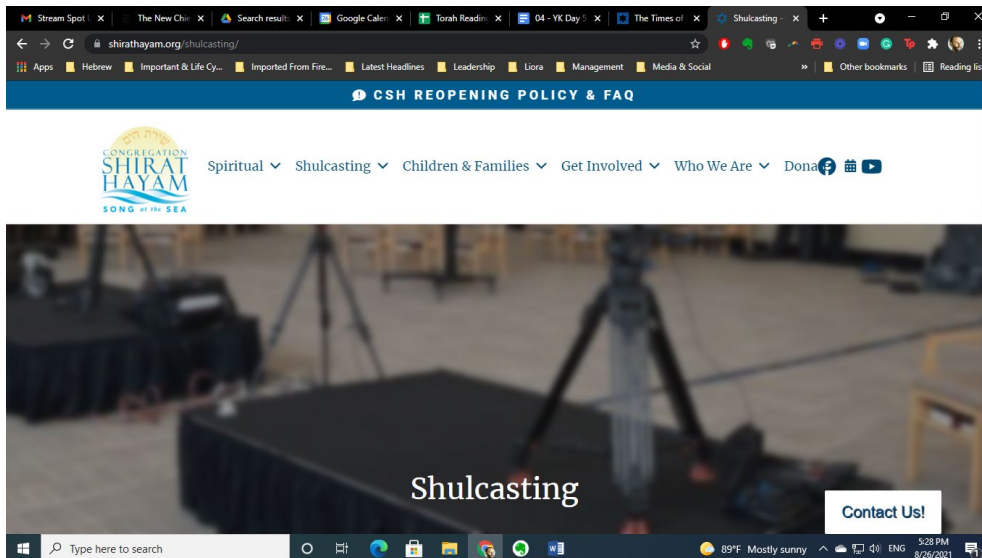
Stream Spot | ×
The New Chic ×
Search result ×
Google Calen ×
Torah Readin ×
04 - YK Day 5 ×
The Times of ×
Shulcasting - ×
+

shirathayam.org/shulcasting/

Apps
Hebrew
Important & Life Cy...
Imported From Fire...
Latest Headlines
Leadership
Liora
Management
Media & Social
»
Other bookmarks
Reading list

CSH REOPENING POLICY & FAQ

שירת הים
CONGREGATION
SHIRAT
HAYAM
SONG of the SEA

Spiritual
Shulcasting
Children & Families
Get Involved
Who We Are
Dona

Shulcasting

Contact Us!

Type here to search

89°F Mostly sunny
ENG
5:28 PM
8/26/2021